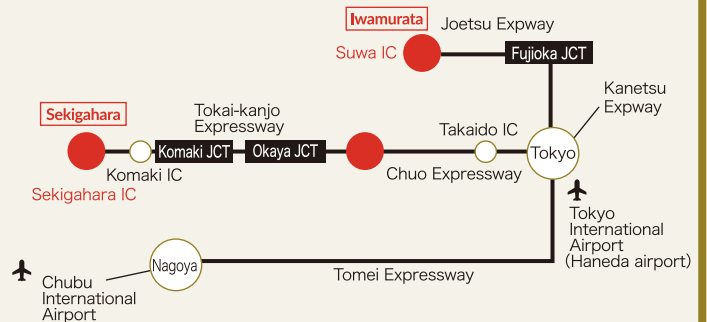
Iwamurata

Joetsu Expway

Suwa IC

Fujioka JCT

Kanetsu Expway

Sekigahara

Tokai-kanjo Expressway

Takaido IC

Komaki JCT

Okaya JCT

Tokyo

Komaki IC

Chuo Expressway

Sekigahara IC

Tokyo International Airport (Haneda airport)

Chubu International Airport

Nagoya

Tomei Expressway